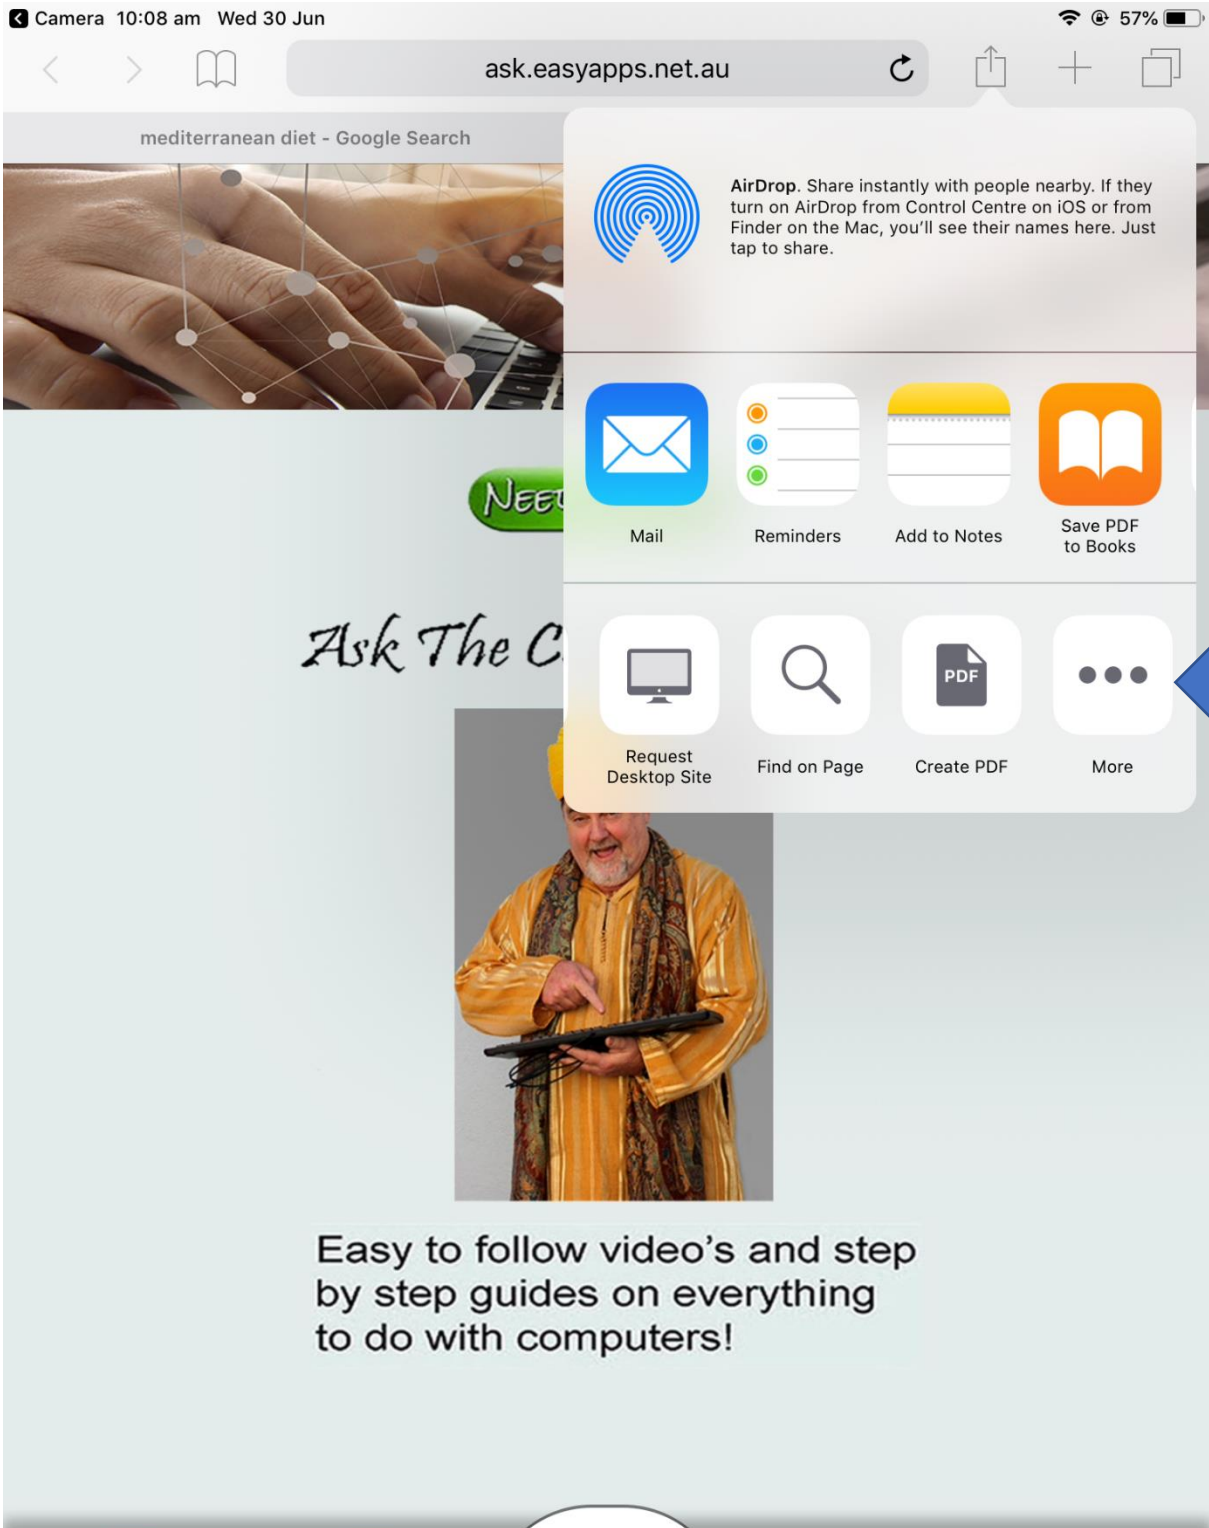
Camera 10:08 am Wed 30 Jun

57%

ask.easyapps.net.au

mediterranean diet - Google Search

AirDrop. Share instantly with people nearby. If they turn on AirDrop from Control Centre on iOS or from Finder on the Mac, you'll see their names here. Just tap to share.

Mail

Reminders

Add to Notes

Save PDF to Books

NEE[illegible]

Ask The C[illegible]

Request Desktop Site

Find on Page

PDF

Create PDF

More

Easy to follow video's and step by step guides on everything to do with computers!